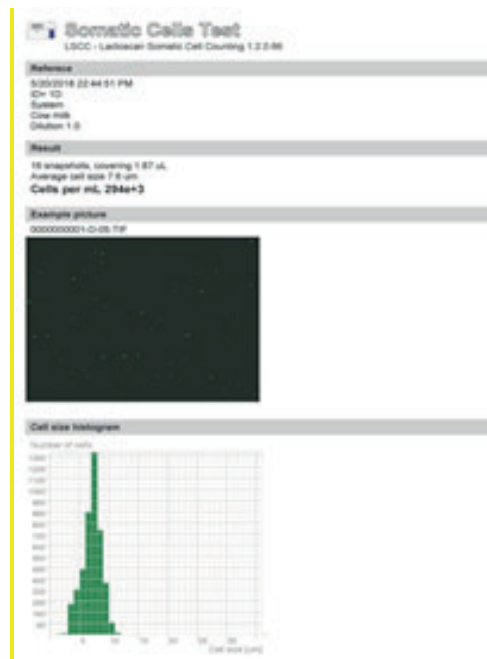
Somatic Cells Test
LSCC - Lactoscan Somatic Cell Counting 1.2.0.66

Reference
5/20/2016 22:44:51 PM
ID= 1D
System
Cow milk
Dilution 1:0

Result
16 snapshots, covering 1.67 uL
Average cell size 7.6 um
Cells per mL 294e+3

Example picture
0000000001-D-05.TIF

Cell size histogram
Number of cells
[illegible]
Cell size [um]